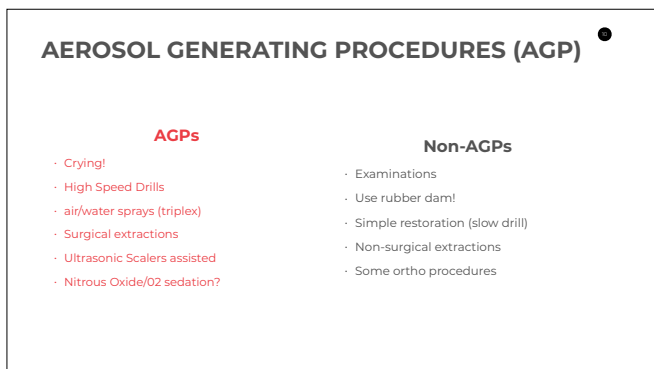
AEROSOL GENERATING PROCEDURES (AGP)

30

AGPs

· Crying!
· High Speed Drills
· air/water sprays (triplex)
· Surgical extractions
· Ultrasonic Scalers assisted
· Nitrous Oxide/02 sedation?

Non-AGPs

· Examinations
· Use rubber dam!
· Simple restoration (slow drill)
· Non-surgical extractions
· Some ortho procedures